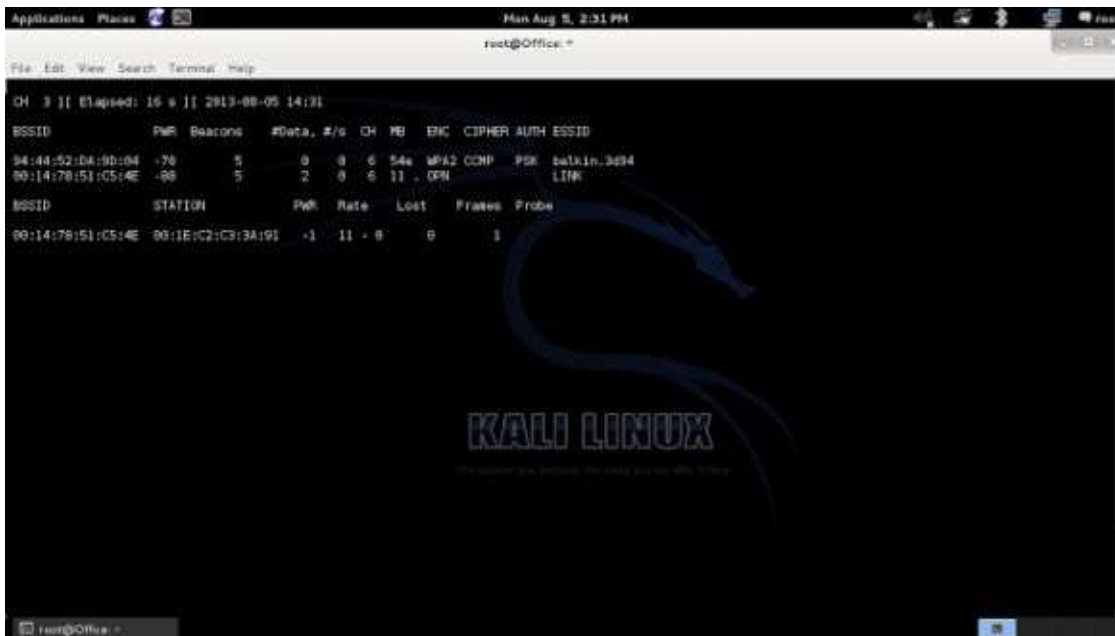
Applications Places

Mon Aug 5, 2:31 PM

root@Office: ~

File Edit View Search Terminal Help

CH 3 ][ Elapsed: 16 s ][ 2013-08-05 14:31

| BSSID | PWR | Beacons | #Data, | #/s | CH | MB | ENC | CIPHER | AUTH | ESSID |
|---|---|---|---|---|---|---|---|---|---|---|
| 94:44:52:D4:9D:04 | -78 | 5 | 0 | 0 | 6 | 54e | WPA2 | CCMP | PSK | belkin.3d94 |
| 00:14:78:51:C5:4E | -88 | 5 | 2 | 0 | 6 | 11 . | OPN | | | LINK |

| BSSID | STATION | PWR | Rate | Lost | Frames | Probe |
|---|---|---|---|---|---|---|
| 00:14:78:51:C5:4E | 00:1E:C2:C3:3A:91 | -1 | 11 - 0 | 0 | 1 | |

KALI LINUX

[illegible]

root@Office: ~